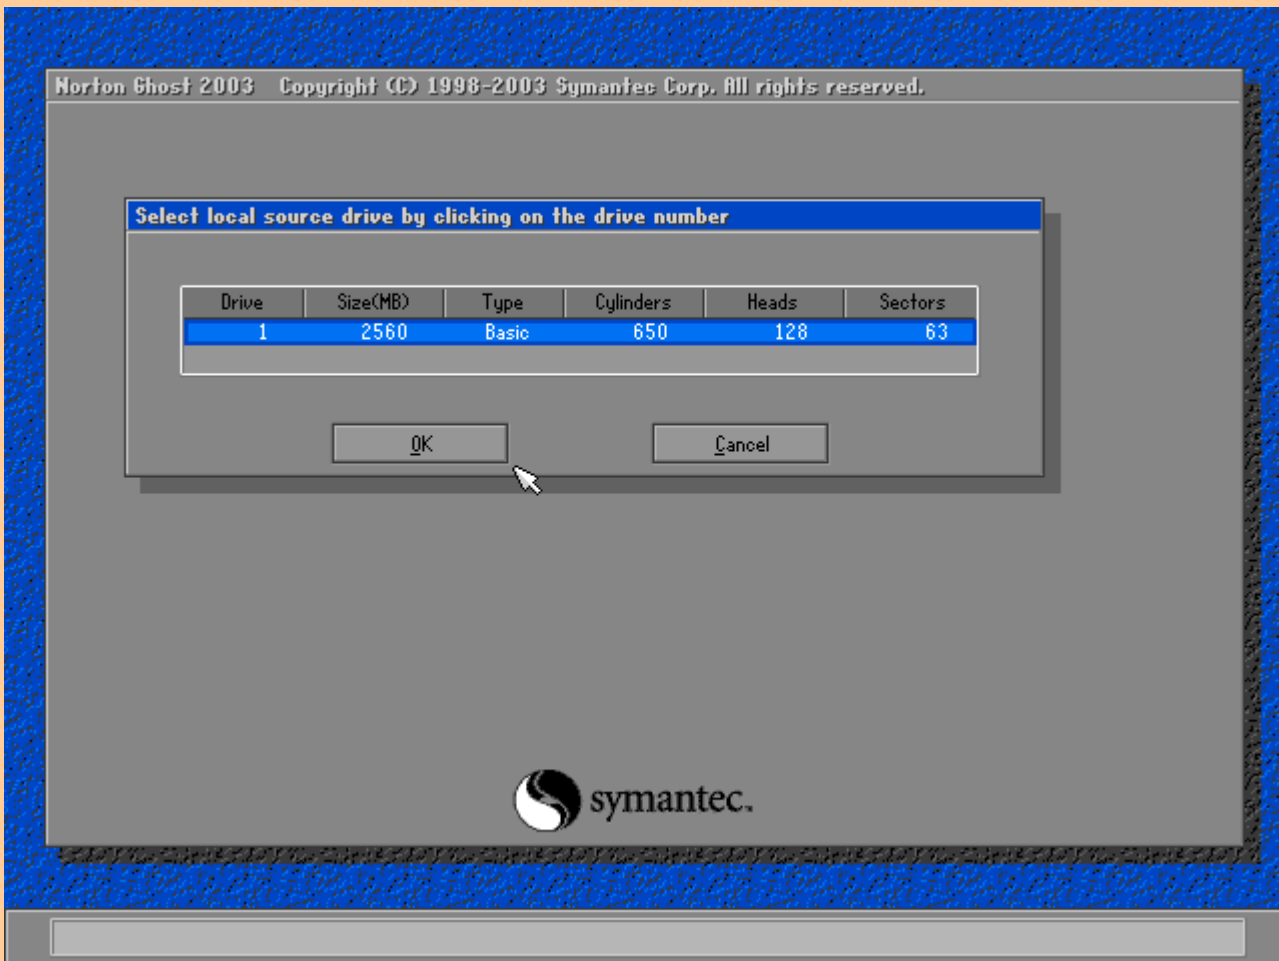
Norton Ghost 2003 Copyright (C) 1998-2003 Symantec Corp. All rights reserved.

Select local source drive by clicking on the drive number

| Drive | Size(MB) | Type | Cylinders | Heads | Sectors |
|---|---|---|---|---|---|
| 1 | 2560 | Basic | 650 | 128 | 63 |

OK

Cancel

symantec.